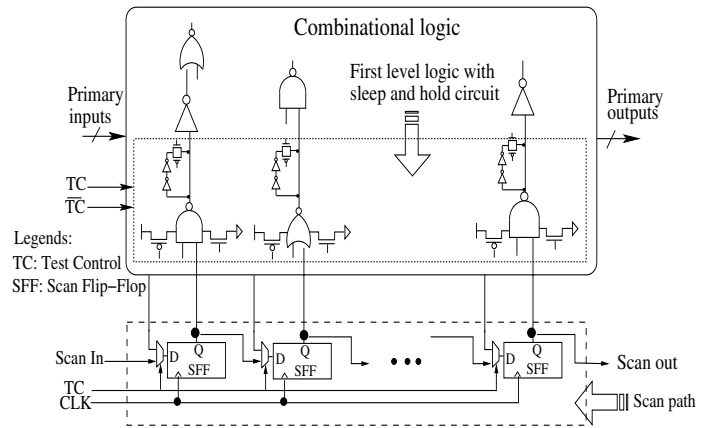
Combinational logic

First level logic with sleep and hold circuit

Primary inputs

Primary outputs

TC
$\overline{TC}$

Legends:
TC: Test Control
SFF: Scan Flip-Flop

D Q SFF
D Q SFF
D Q SFF

Scan In
TC
CLK

Scan out

Scan path